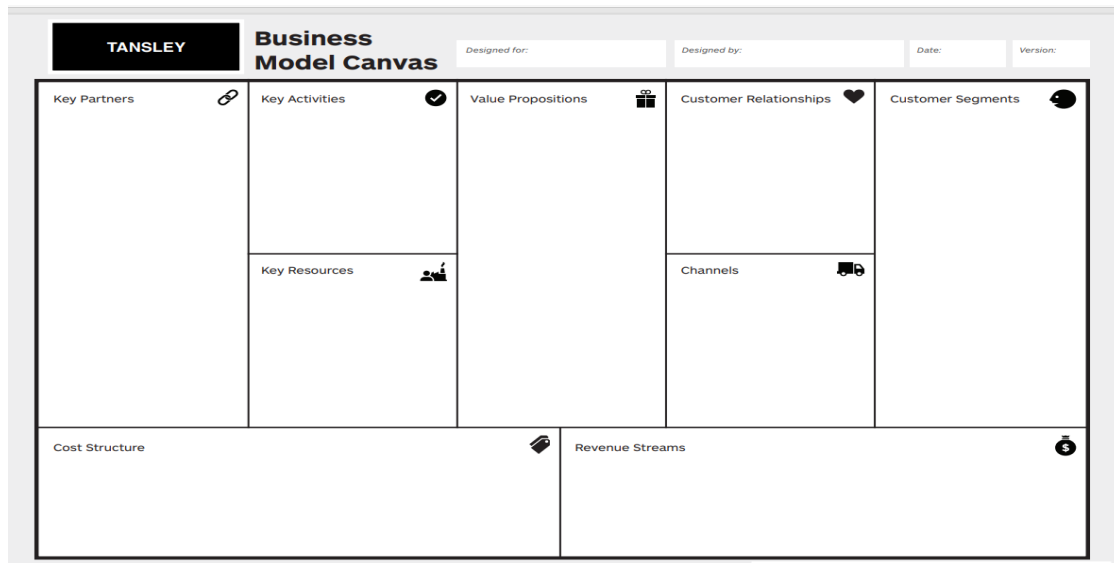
TANSLEY

Business Model Canvas

Designed for:

Designed by:

Date:

Version:

Key Partners

Key Activities

Key Resources

Value Propositions

Customer Relationships

Channels

Customer Segments

Cost Structure

Revenue Streams